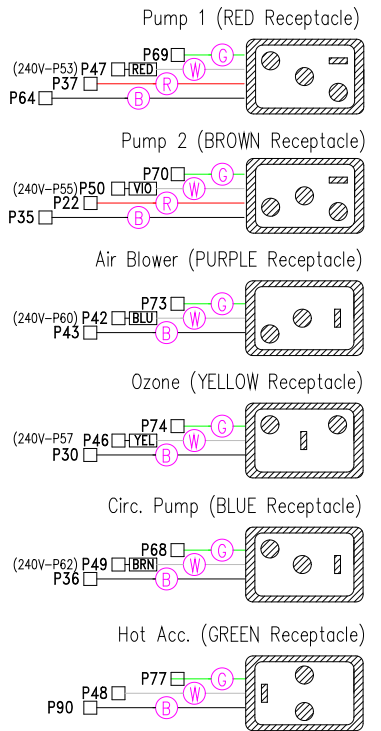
Pump 1 (RED Receptacle)
P69
G
(240V-P53) P47 RED
W
P37
R
P64
B

Pump 2 (BROWN Receptacle)
P70
G
(240V-P55) P50 VIO
W
P22
R
P35
B

Air Blower (PURPLE Receptacle)
P73
G
(240V-P60) P42 BLU
W
P43
B

Ozone (YELLOW Receptacle)
P74
G
(240V-P57 P46 YEL
W
P30
B

Circ. Pump (BLUE Receptacle)
P68
G
(240V-P62) P49 BRN
W
P36
B

Hot Acc. (GREEN Receptacle)
P77
G
P48
W
P90
B